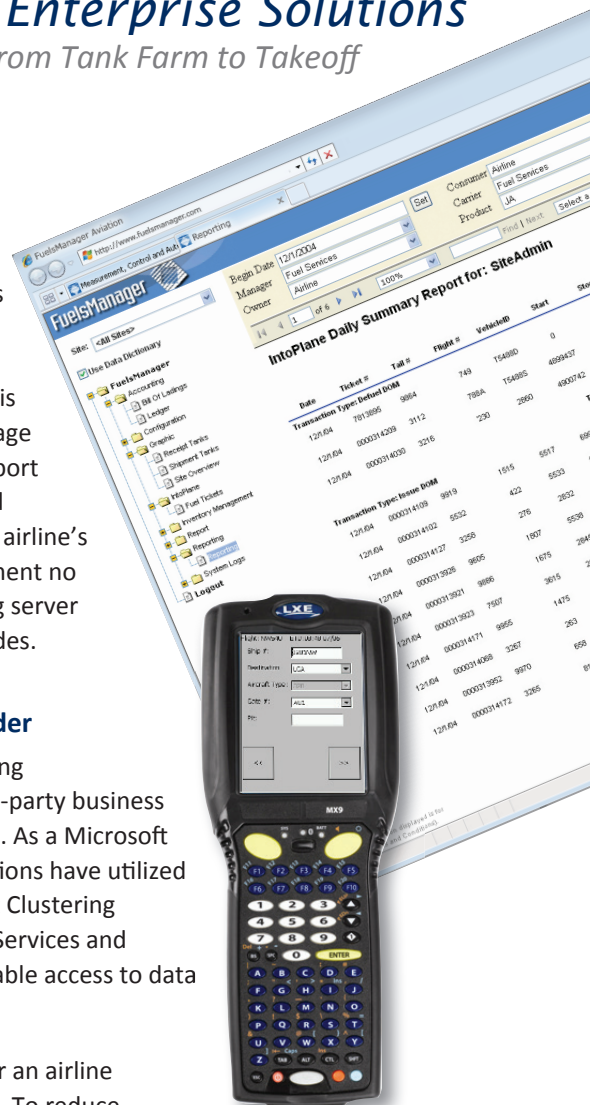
Enterprise Solutions
rom Tank Farm to Takeoff

s

is
age
port
l
airline's
ment no
g server
des.

der
ng
-party business
. As a Microsoft
ions have utilized
Clustering
Services and
able access to data

r an airline

FuelsManager Aviation
http://www.fuelsmanager.com
Measurement, Control and Aut
Reporting

FuelsManager
Site: <All Sites>
Use Data Dictionary
FuelsManager
Accounting
Bill Of Ladings
Ledger
Configuration
Graphic
Receipt Tanks
Shipment Tanks
Site Overview
IntoPlane
Fuel Tickets
Inventory Management
Report
Reporting
Reporting
System Logs
Logout

Begin Date 12/1/2004
Manager Fuel Services
Owner Airline
Set
Consumer Airline
Carrier Fuel Services
Product JA
1 of 6
100%
Find | Next
Select a

IntoPlane Daily Summary Report for: SiteAdmin

| Date | Ticket # | Tail # | Flight # | VehicleID | Start |
|---|---|---|---|---|---|
| Transaction Type: Defuel DOM | | | | | |
| 12/1/04 | 7813895 | 9864 | 749 | T5488D | 0 |
| 12/1/04 | 0000314209 | 3112 | 788A | T5488S | 4899437 |
| 12/1/04 | 0000314030 | 3216 | 230 | 2860 | 4900742 |
| Transaction Type: Issue DOM | | | | | |
| 12/1/04 | 0000314109 | 9919 | 1515 | 5517 | |
| 12/1/04 | 0000314102 | 5532 | 422 | 5533 | |
| 12/1/04 | 0000314127 | 3256 | 276 | 2832 | |
| 12/1/04 | 0000313926 | 9605 | 1807 | 5536 | |
| 12/1/04 | 0000313921 | 9886 | 1675 | | |
| 12/1/04 | 0000313923 | 7507 | 3615 | | |
| 12/1/04 | 0000314171 | 9955 | 1475 | | |
| 12/1/04 | 0000314068 | 3267 | 263 | | |
| 12/1/04 | 0000313952 | 9870 | 658 | | |
| 12/1/04 | 0000314172 | 3265 | | | |

LXE
Ship #:
Destination: LGA
Aircraft Type:
Gate #: AUL
PO:
<<
>>
MX9
F1 F2 F3 F4 F5
F6 F7 F8 F9 F10
1 2 3
4 5 6
7 8 9
0
ENTER
A B C D E
F G H I J
K L M N O
P Q R S T
U V W X Y
Z TAB ALT CTL SHFT